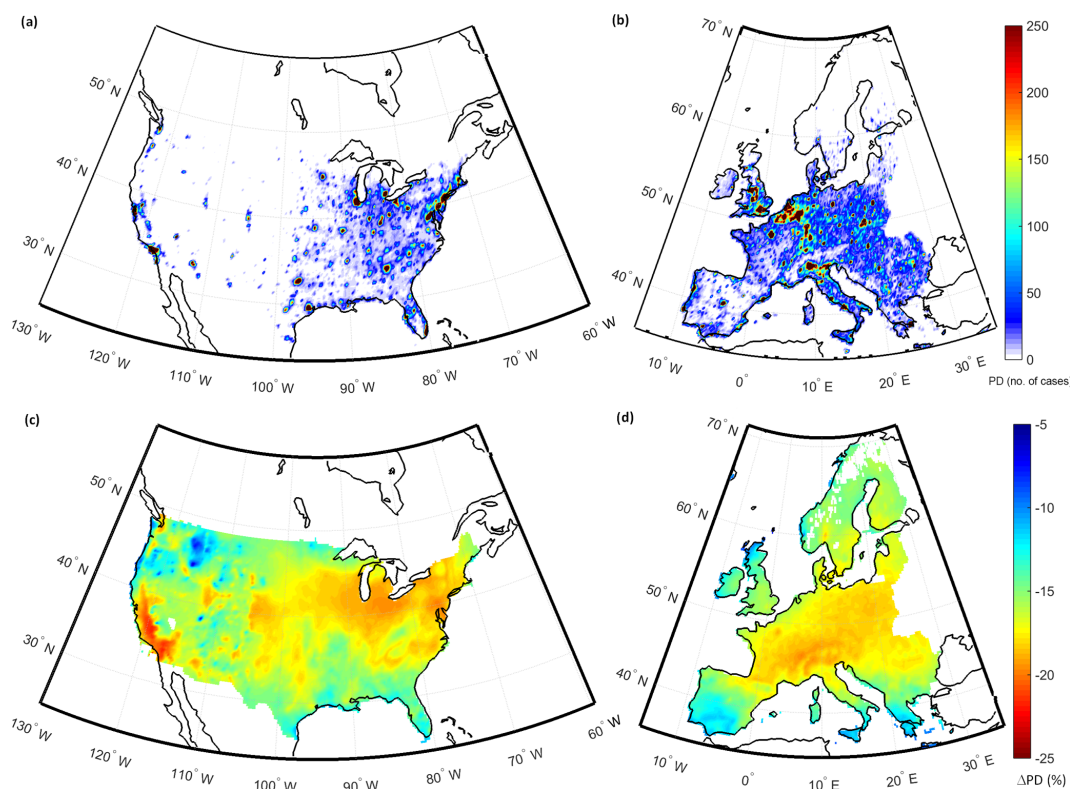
(a)

$50^\circ$ N
$40^\circ$ N
$30^\circ$ N
$130^\circ$ W
$120^\circ$ W
$110^\circ$ W
$100^\circ$ W
$90^\circ$ W
$80^\circ$ W
$70^\circ$ W
$60^\circ$ W

(b)

$70^\circ$ N
$60^\circ$ N
$50^\circ$ N
$40^\circ$ N
$10^\circ$ W
$0^\circ$
$10^\circ$ E
$20^\circ$ E
$30^\circ$ E

250
200
150
100
50
0
PD (no. of cases

(c)

$50^\circ$ N
$40^\circ$ N
$30^\circ$ N
$130^\circ$ W
$120^\circ$ W
$110^\circ$ W
$100^\circ$ W
$90^\circ$ W
$80^\circ$ W
$70^\circ$ W
$60^\circ$ W

(d)

$70^\circ$ N
$60^\circ$ N
$50^\circ$ N
$40^\circ$ N
$10^\circ$ W
$0^\circ$
$10^\circ$ E
$20^\circ$ E
$30^\circ$ E

-5
-10
-15
-20
-25
$\Delta$PD (%)